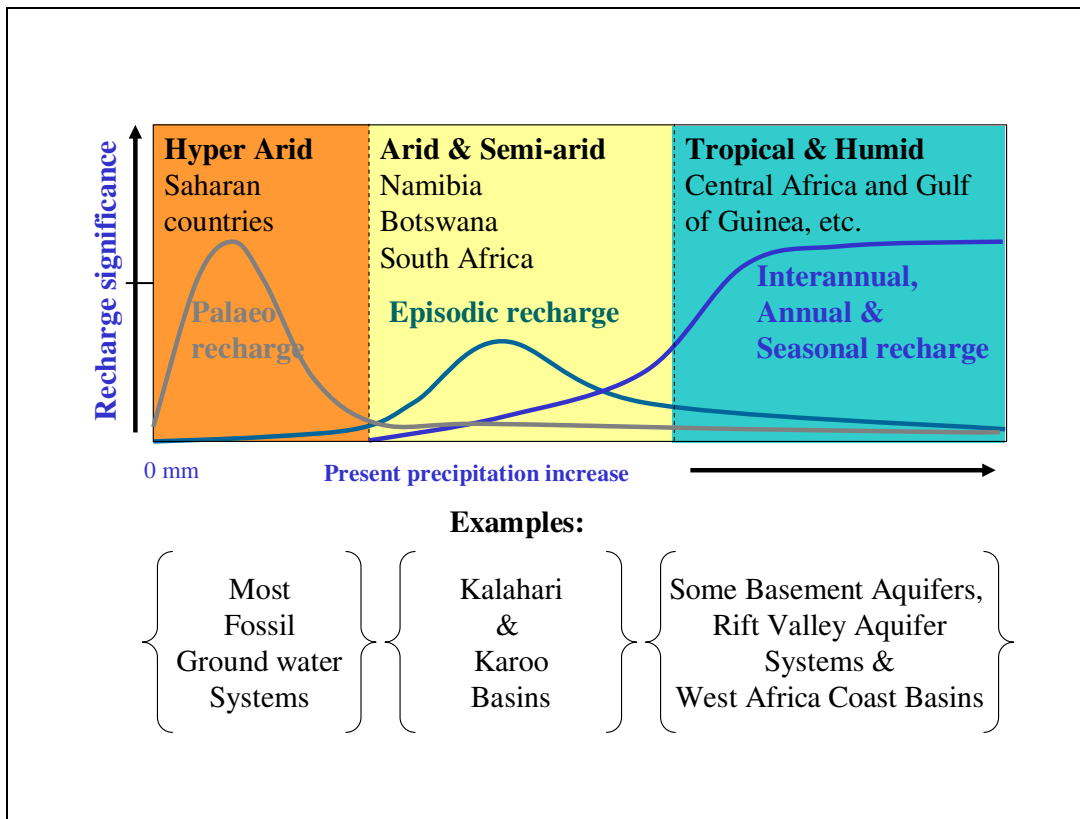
Recharge significance

Hyper Arid
Saharan countries

Arid & Semi-arid
Namibia
Botswana
South Africa

Tropical & Humid
Central Africa and Gulf of Guinea, etc.

Palaeo recharge

Episodic recharge

Interannual, Annual & Seasonal recharge

0 mm

Present precipitation increase

Examples:

Most Fossil Ground water Systems

Kalahari & Karoo Basins

Some Basement Aquifers, Rift Valley Aquifer Systems & West Africa Coast Basins